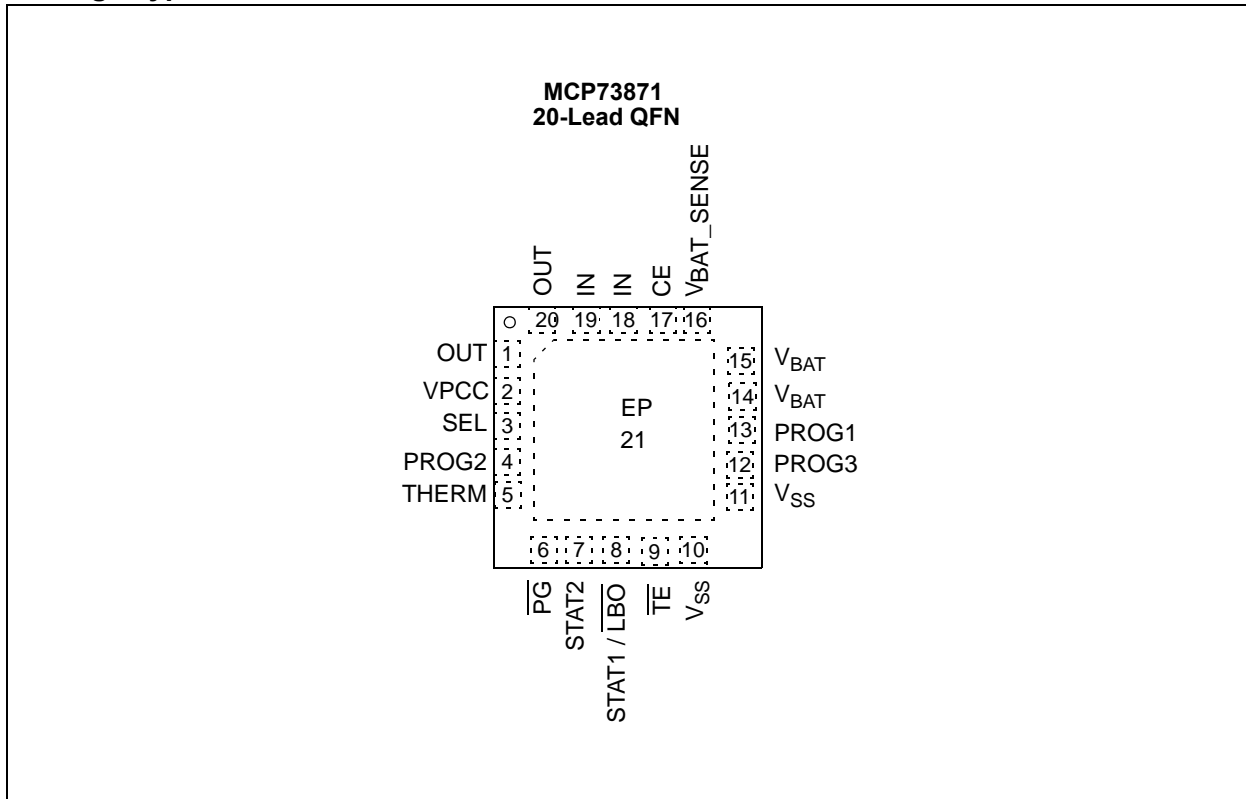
MCP73871
20-Lead QFN

OUT IN IN CE $V_{BAT\_SENSE}$

20 19 18 17 16

OUT 1
VPCC 2
SEL 3
PROG2 4
THERM 5

EP
21

15 $V_{BAT}$
14 $V_{BAT}$
13 PROG1
12 PROG3
11 $V_{SS}$

6 7 8 9 10

$\overline{PG}$ STAT2 STAT1 / $\overline{LBO}$ $\overline{TE}$ $V_{SS}$